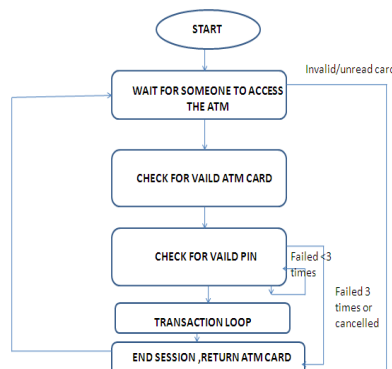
START

Invalid/unread card

WAIT FOR SOMEONE TO ACCESS THE ATM

CHECK FOR VAILD ATM CARD

CHECK FOR VAILD PIN

Failed <3 times

Failed 3 times or cancelled

TRANSACTION LOOP

END SESSION ,RETURN ATM CARD